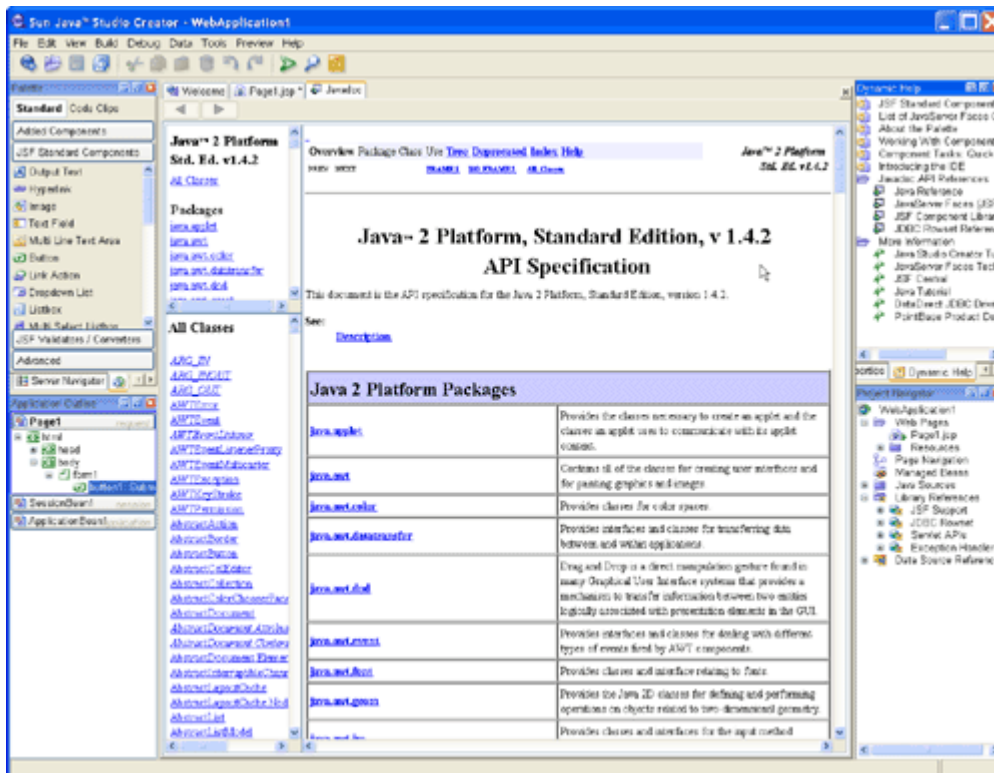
Sun Java™ Studio Creator - WebApplication1

File Edit View Build Debug Data Tools Preview Help

Palette

Standard Code Clips

Added Components

JSF Standard Components

Output Text
Hyperlink
Image
Text Field
Multi Line Text Area
Button
Link Action
Dropdown List
Listbox
Multi Select Listbox

JSF Validators / Converters

Advanced

Server Navigator

Application Outline

Page1
html
head
body
form1
button1 : Outp

SessionBean1

ApplicationBean1

Welcome Page1.jsp * Javadoc

Java™ 2 Platform Std. Ed. v1.4.2

All Classes

Packages

java.applet
java.awt
java.awt.color
java.awt.datatransfer
java.awt.dnd

All Classes

AWTError
AWTEvent
AWTEventListener
AWTEventListenerProxy
AWTEventMulticaster
AWTException
AWTKeyStroke
AWTPermission
AbstractAction
AbstractBorder
AbstractButton
AbstractCellEditor
AbstractCollection
AbstractColorChooserPanel
AbstractDocument
AbstractDocument.AttributeContext
AbstractDocument.Content
AbstractDocument.ElementEdit
AbstractInterruptibleChannel
AbstractLayoutCache
AbstractLayoutCache.NodeDimensions
AbstractList
AbstractListModel

Overview Package Class Use Tree Deprecated Index Help

Java™ 2 Platform Std. Ed. v1.4.2

PREV NEXT FRAMES NO FRAMES All Classes

Java™ 2 Platform, Standard Edition, v 1.4.2
API Specification

This document is the API specification for the Java 2 Platform, Standard Edition, version 1.4.2.

See:
Description

| Java 2 Platform Packages | |
|---|---|
| java.applet | Provides the classes necessary to create an applet and the classes an applet uses to communicate with its applet context. |
| java.awt | Contains all of the classes for creating user interfaces and for painting graphics and images. |
| java.awt.color | Provides classes for color spaces. |
| java.awt.datatransfer | Provides interfaces and classes for transferring data between and within applications. |
| java.awt.dnd | Drag and Drop is a direct manipulation gesture found in many Graphical User Interface systems that provides a mechanism to transfer information between two entities logically associated with presentation elements in the GUI. |
| java.awt.event | Provides interfaces and classes for dealing with different types of events fired by AWT components. |
| java.awt.font | Provides classes and interface relating to fonts. |
| java.awt.geom | Provides the Java 2D classes for defining and performing operations on objects related to two-dimensional geometry. |
| java.awt.im | Provides classes and interfaces for the input method |

Dynamic Help

JSF Standard Components
List of JavaServer Faces C
About the Palette
Working With Components
Component Tasks: Quick
Introducing the IDE
Javadoc API References
Java Reference
JavaServer Faces (JSF
JSF Component Libra
JDBC Rowset Referen
More information
Java Studio Creator T
JavaServer Faces Tec
JSF Central
Java Tutorial
DataDirect JDBC Drive
PointBase Product D

Properties Dynamic Help

Project Navigator

WebApplication1
Web Pages
Page1.jsp
Resources
Page Navigation
Managed Beans
Java Sources
Library References
JSF Support
JDBC Rowset
Servlet APIs
Exception Handler
Data Source Reference